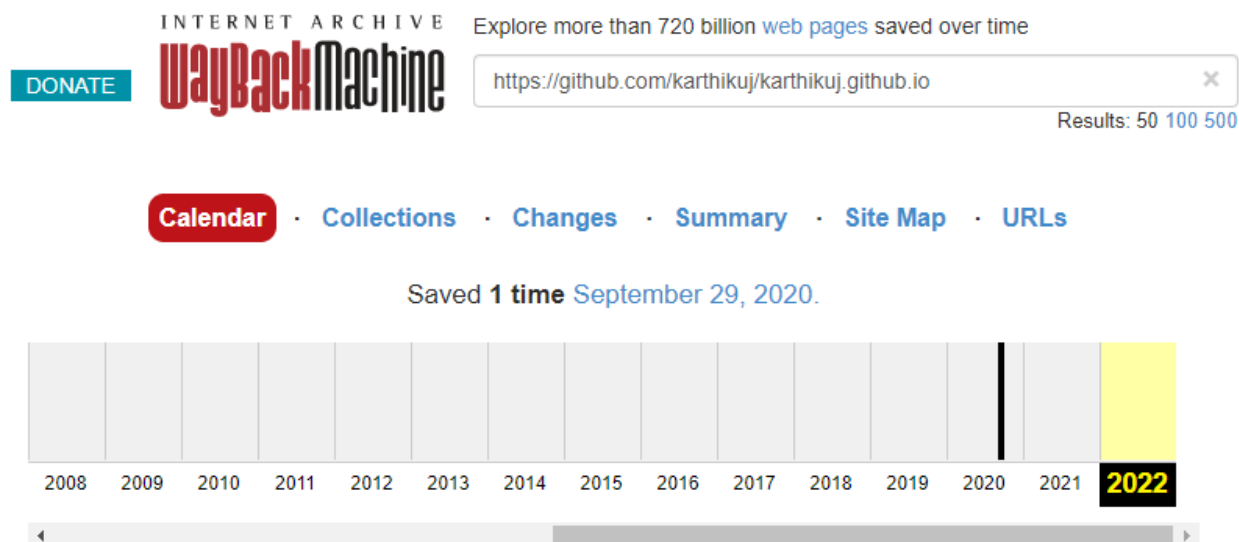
DONATE

INTERNET ARCHIVE
WayBackMachine

Explore more than 720 billion web pages saved over time

https://github.com/karthikuj/karthikuj.github.io ×

Results: 50 100 500

Calendar · Collections · Changes · Summary · Site Map · URLs

Saved 1 time September 29, 2020.

2008 2009 2010 2011 2012 2013 2014 2015 2016 2017 2018 2019 2020 2021 2022